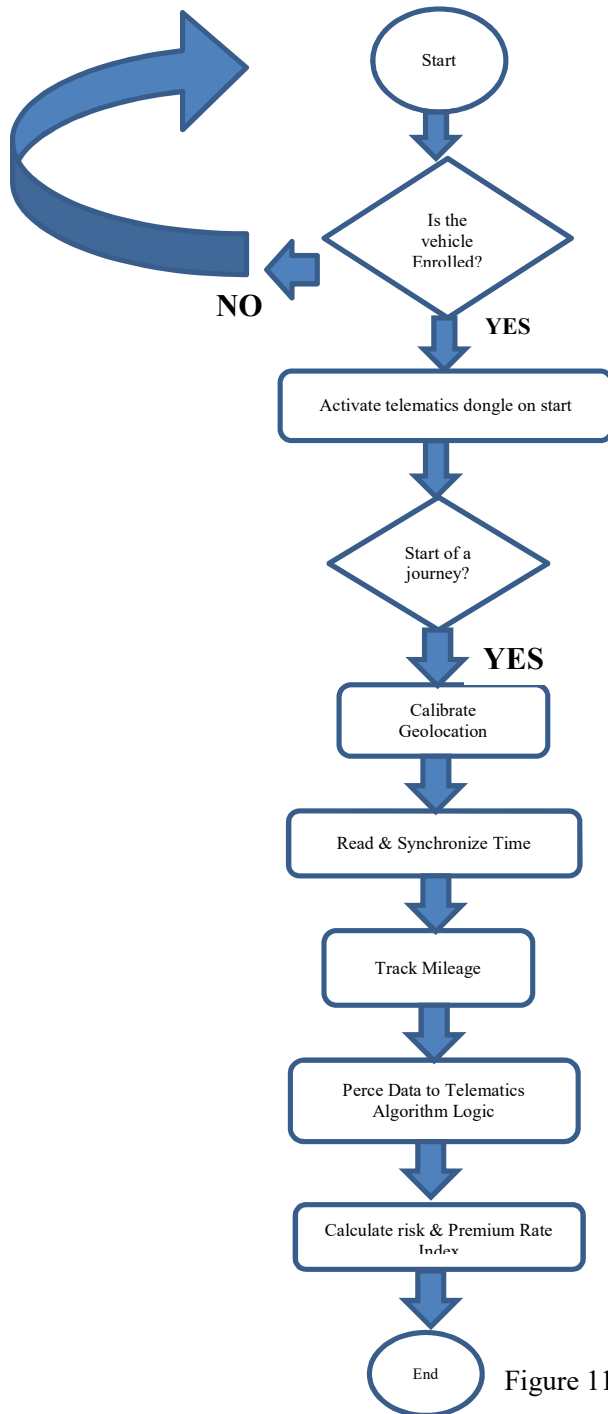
Start

Is the vehicle Enrolled?

NO

YES

Activate telematics dongle on start

Start of a journey?

YES

Calibrate Geolocation

Read & Synchronize Time

Track Mileage

Perce Data to Telematics Algorithm Logic

Calculate risk & Premium Rate Index

End

Figure 11